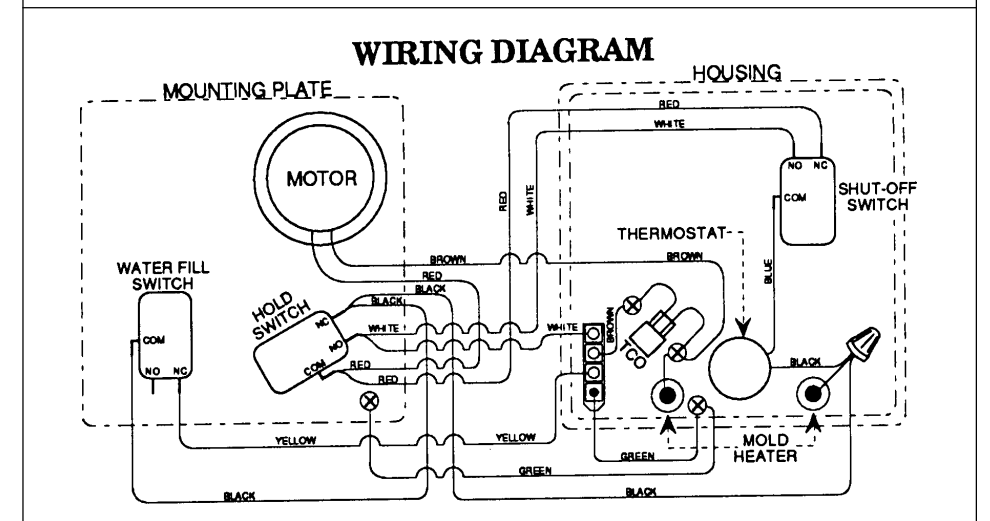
WIRING DIAGRAM

MOUNTING PLATE

HOUSING

MOTOR

RED

WHITE

RED

WHITE

NO NC

COM

SHUT-OFF SWITCH

THERMOSTAT

BLUE

BROWN

BROWN

WATER FILL SWITCH

RED

BLACK

HOLD SWITCH

BLACK

NC

WHITE

NO

COM

RED

RED

WHITE

BROWN

TCO

COM

NO NC

BLACK

YELLOW

YELLOW

MOLD HEATER

GREEN

GREEN

BLACK

BLACK